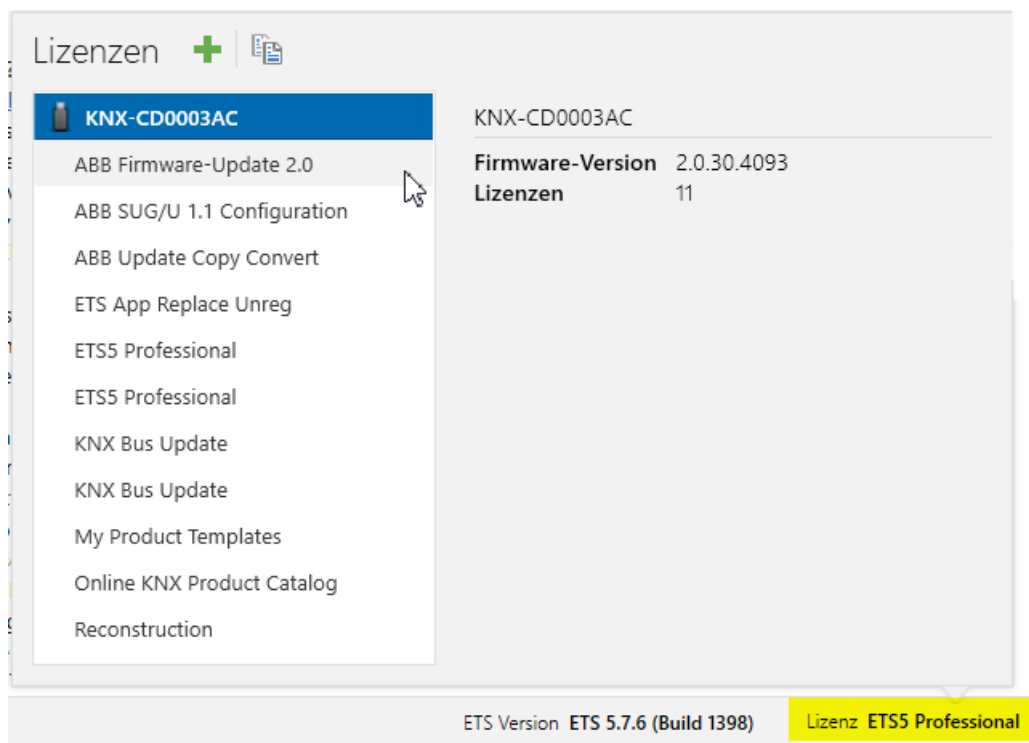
Lizenzen

KNX-CD0003AC
ABB Firmware-Update 2.0
ABB SUG/U 1.1 Configuration
ABB Update Copy Convert
ETS App Replace Unreg
ETS5 Professional
ETS5 Professional
KNX Bus Update
KNX Bus Update
My Product Templates
Online KNX Product Catalog
Reconstruction

KNX-CD0003AC

| | |
|---|---|
| **Firmware-Version** | 2.0.30.4093 |
| **Lizenzen** | 11 |

ETS Version **ETS 5.7.6 (Build 1398)** Lizenz **ETS5 Professional**